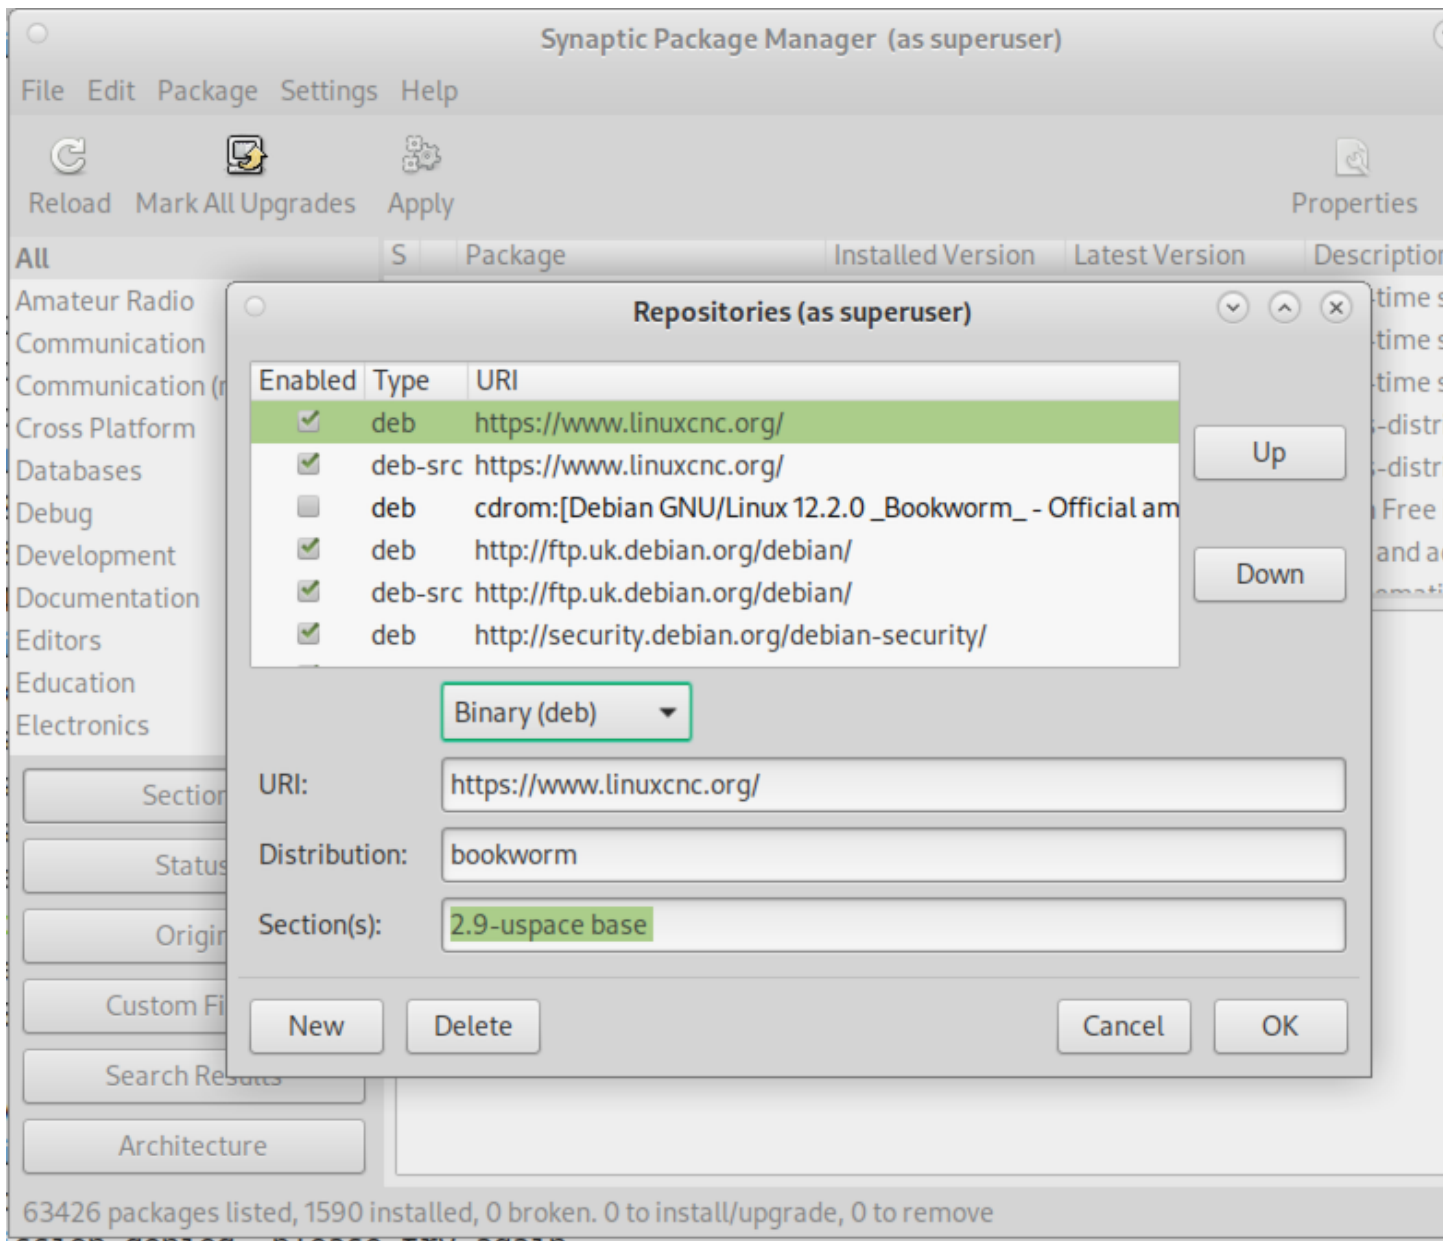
Synaptic Package Manager (as superuser)

File Edit Package Settings Help

Reload Mark All Upgrades Apply Properties

All

Amateur Radio
Communication
Communication (r
Cross Platform
Databases
Debug
Development
Documentation
Editors
Education
Electronics

Sectio
Status
Origi
Custom Fi
Search Results
Architecture

| S | Package | Installed Version | Latest Version | Descriptio |
|---|---|---|---|---|

time s
time s
time s
-distr
-distr
Free
and a

Repositories (as superuser)

| Enabled | Type | URI |
|---|---|---|
| ☑ | deb | https://www.linuxcnc.org/ |
| ☑ | deb-src | https://www.linuxcnc.org/ |
| ☐ | deb | cdrom:[Debian GNU/Linux 12.2.0 _Bookworm_ - Official am |
| ☑ | deb | http://ftp.uk.debian.org/debian/ |
| ☑ | deb-src | http://ftp.uk.debian.org/debian/ |
| ☑ | deb | http://security.debian.org/debian-security/ |

Up

Down

Binary (deb)

URI: https://www.linuxcnc.org/

Distribution: bookworm

Section(s): 2.9-uspace base

New Delete Cancel OK

63426 packages listed, 1590 installed, 0 broken. 0 to install/upgrade, 0 to remove